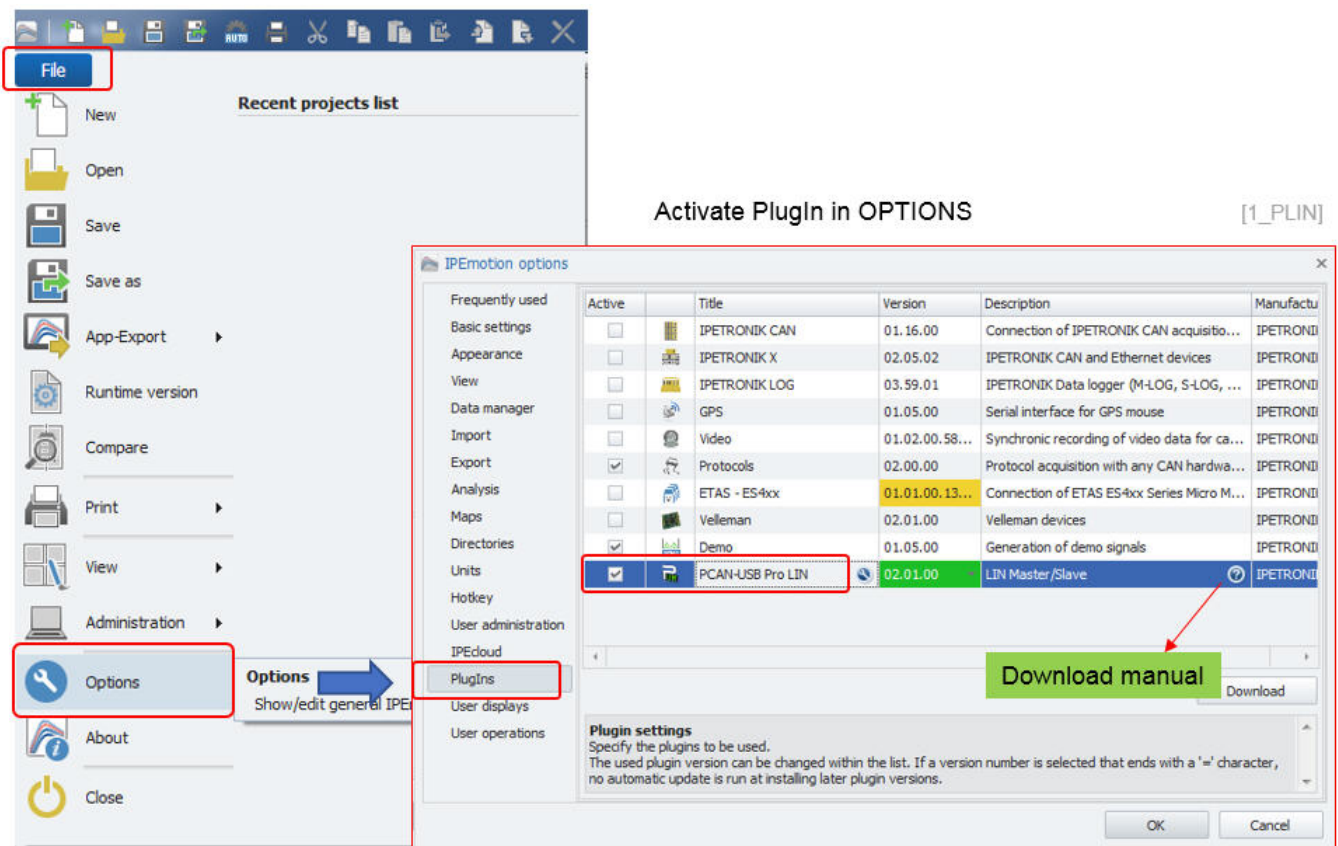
File

New

Open

Save

Save as

App-Export

Runtime version

Compare

Print

View

Administration

Options

About

Close

Recent projects list

Options
Show/edit general IPE

Activate PlugIn in OPTIONS

[1_PLIN]

IPEmotion options

Frequently used
Basic settings
Appearance
View
Data manager
Import
Export
Analysis
Maps
Directories
Units
Hotkey
User administration
IPEcloud
PlugIns
User displays
User operations

| Active | | Title | Version | Description | Manufactu |
|---|---|---|---|---|---|
| | | IPETRONIK CAN | 01.16.00 | Connection of IPETRONIK CAN acquisiti... | IPETRONI |
| | | IPETRONIK X | 02.05.02 | IPETRONIK CAN and Ethernet devices | IPETRONI |
| | | IPETRONIK LOG | 03.59.01 | IPETRONIK Data logger (M-LOG, S-LOG, ... | IPETRONI |
| | | GPS | 01.05.00 | Serial interface for GPS mouse | IPETRONI |
| | | Video | 01.02.00.58... | Synchronic recording of video data for ca... | IPETRONI |
| ✓ | | Protocols | 02.00.00 | Protocol acquisition with any CAN hardwa... | IPETRONI |
| | | ETAS - ES4xx | 01.01.00.13... | Connection of ETAS ES4xx Series Micro M... | IPETRONI |
| | | Velleman | 02.01.00 | Velleman devices | IPETRONI |
| ✓ | | Demo | 01.05.00 | Generation of demo signals | IPETRONI |
| ✓ | | PCAN-USB Pro LIN | 02.01.00 | LIN Master/Slave | IPETRONI |

Download manual

Download

Plugin settings
Specify the plugins to be used.
The used plugin version can be changed within the list. If a version number is selected that ends with a '=' character, no automatic update is run at installing later plugin versions.

OK

Cancel